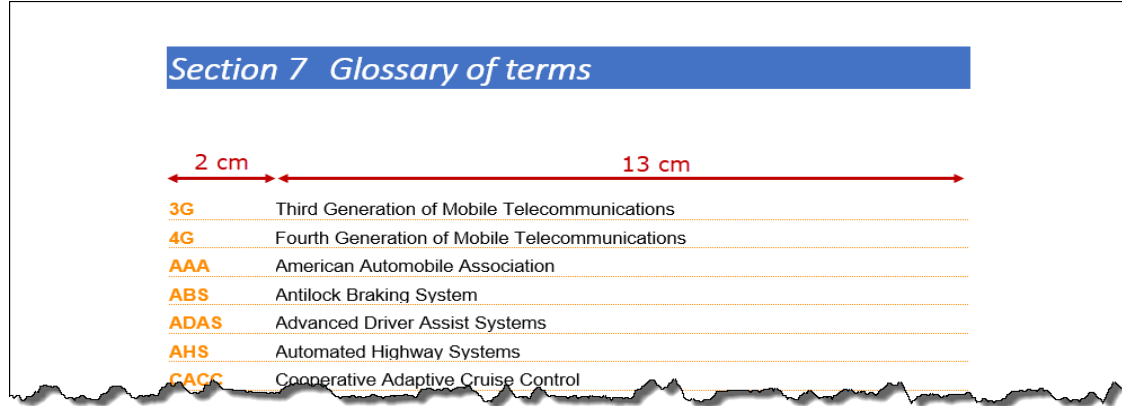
Section 7 Glossary of terms

2 cm

13 cm

| | |
|---|---|
| 3G | Third Generation of Mobile Telecommunications |
| 4G | Fourth Generation of Mobile Telecommunications |
| AAA | American Automobile Association |
| ABS | Antilock Braking System |
| ADAS | Advanced Driver Assist Systems |
| AHS | Automated Highway Systems |
| CACC | Cooperative Adaptive Cruise Control |